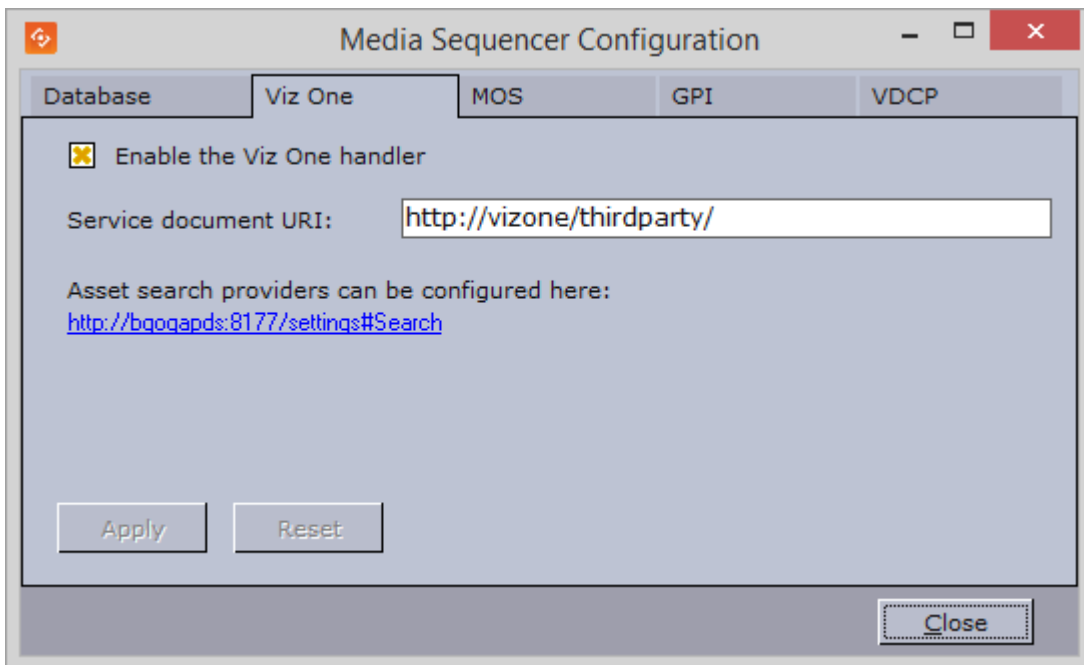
Media Sequencer Configuration

Database | Viz One | MOS | GPI | VDCP

Enable the Viz One handler

Service document URI: http://vizone/thirdparty/

Asset search providers can be configured here:
http://bgogapds:8177/settings#Search

Apply Reset

Close